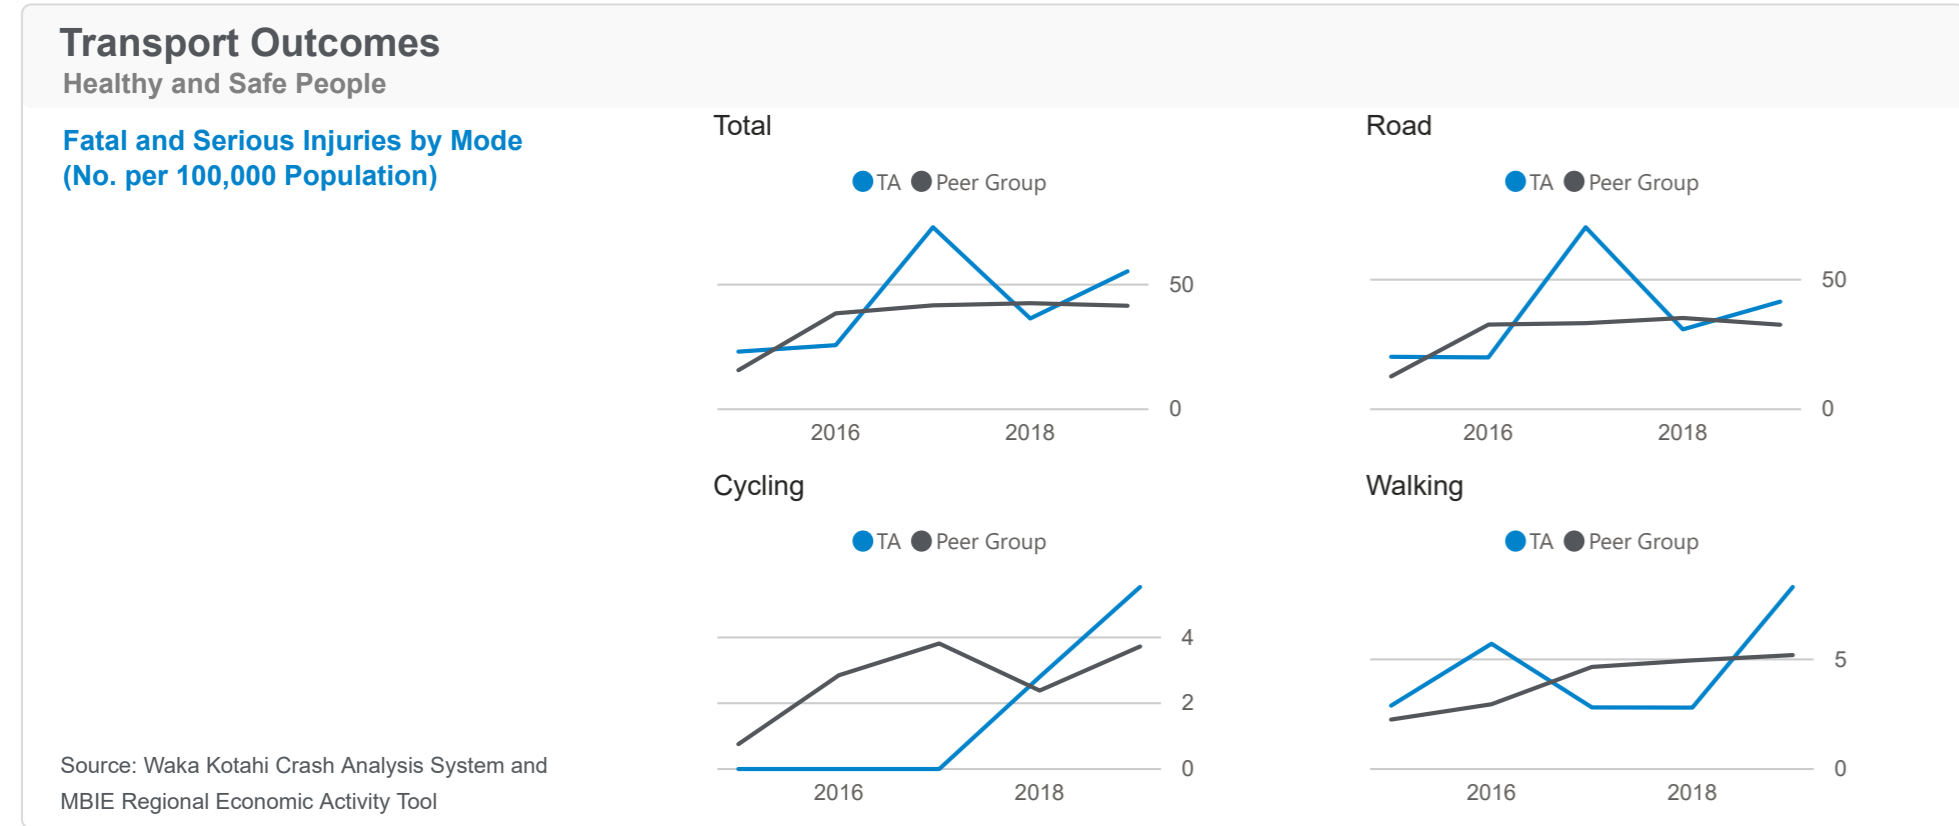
Transport Outcomes
Healthy and Safe People

Fatal and Serious Injuries by Mode
(No. per 100,000 Population)

Total
TA Peer Group
50
0
2016
2018

Road
TA Peer Group
50
0
2016
2018

Cycling
TA Peer Group
4
2
0
2016
2018

Walking
TA Peer Group
5
0
2016
2018

Source: Waka Kotahi Crash Analysis System and MBIE Regional Economic Activity Tool